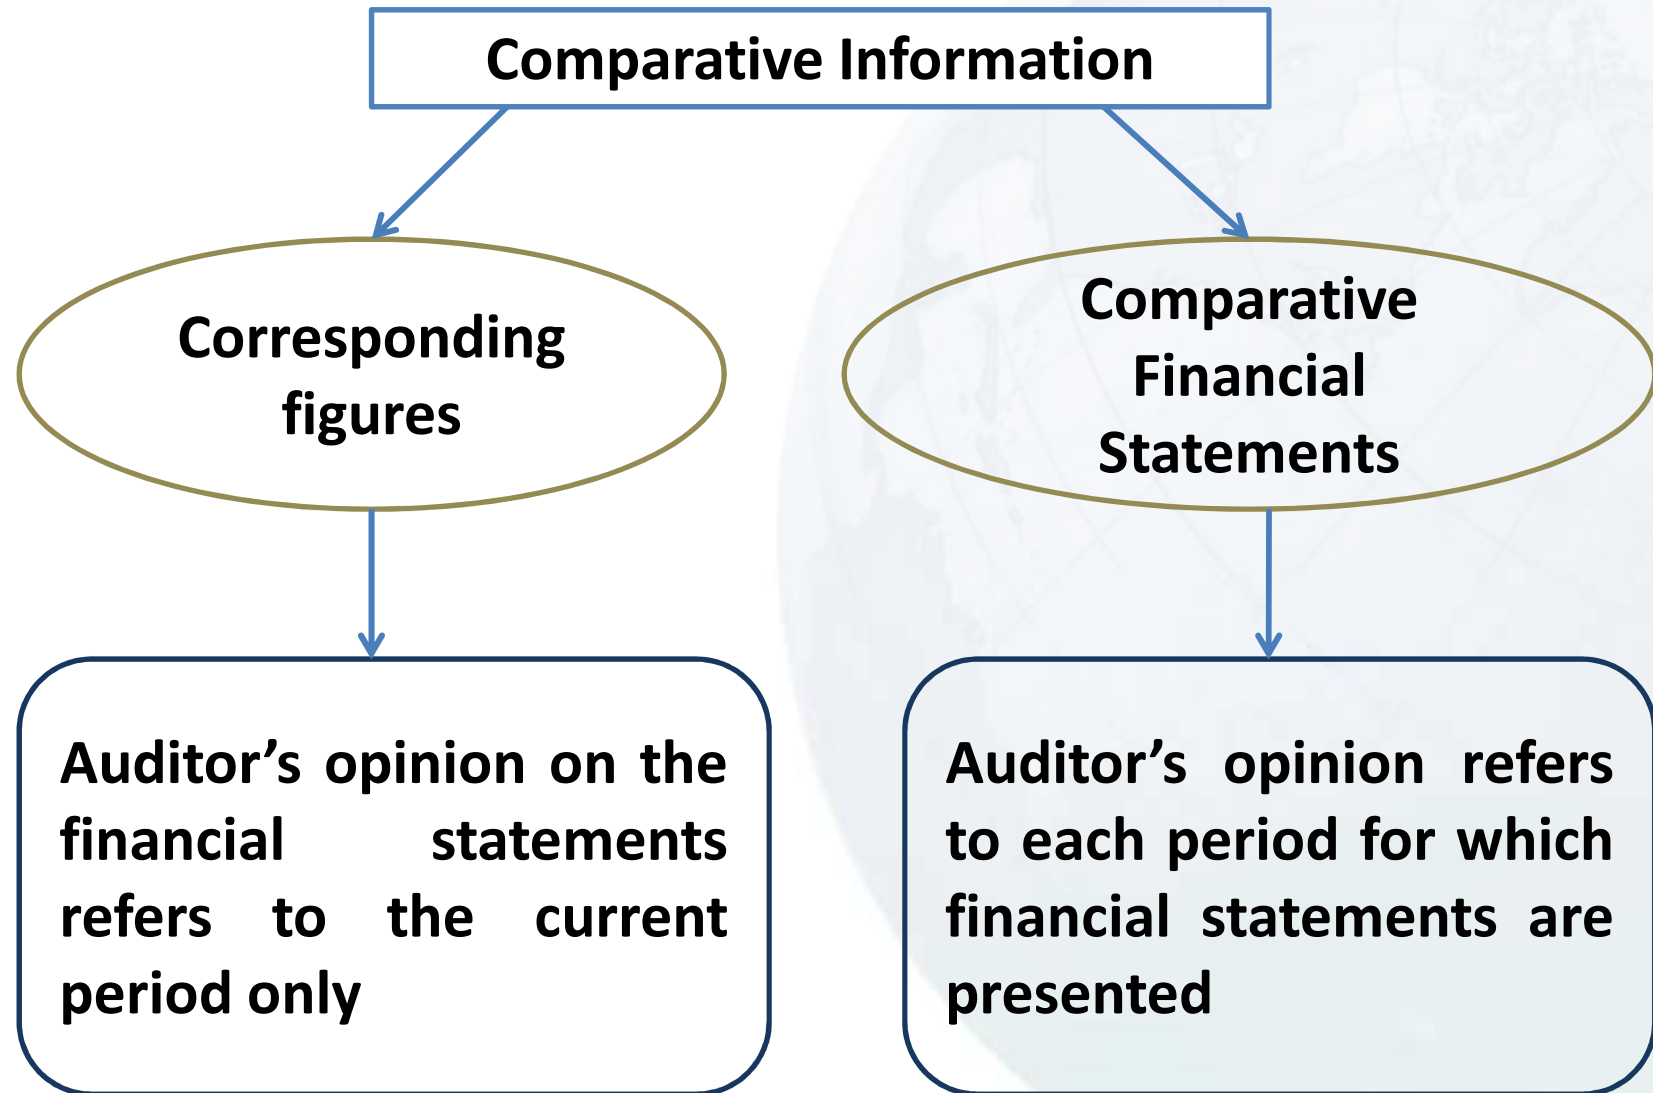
Comparative Information

Corresponding figures

Comparative Financial Statements

Auditor’s opinion on the financial statements refers to the current period only

Auditor’s opinion refers to each period for which financial statements are presented